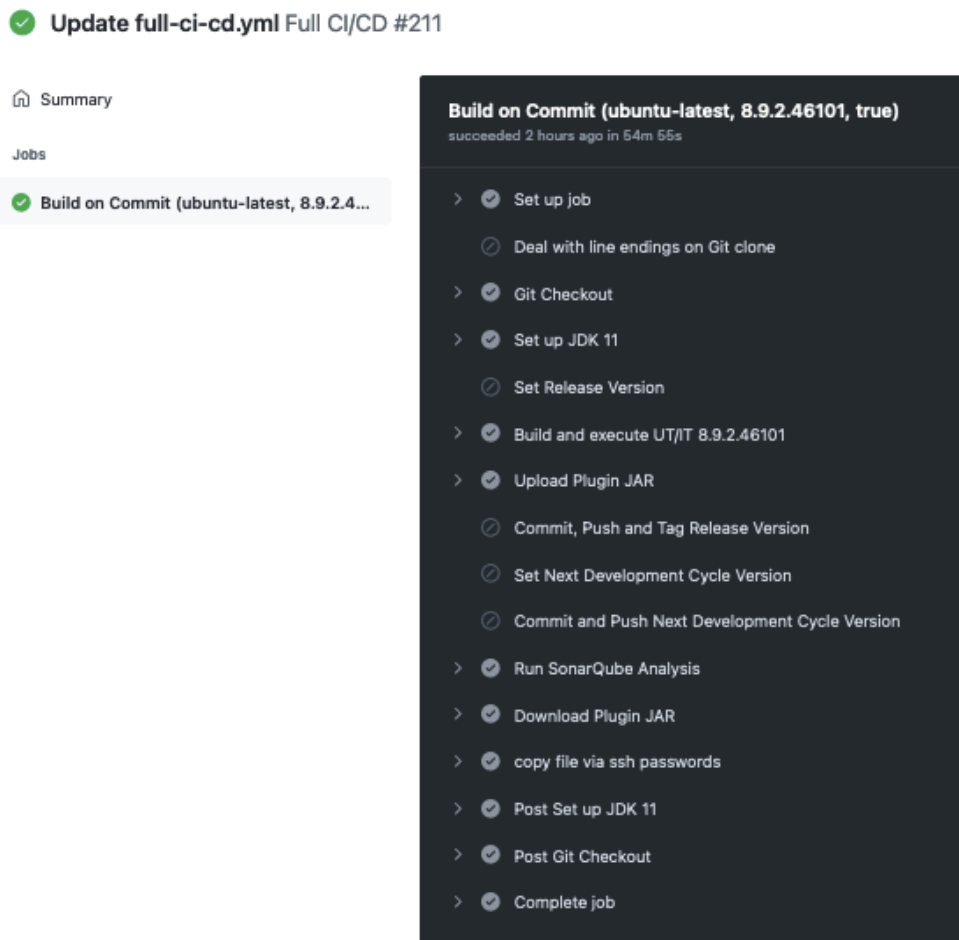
Update full-ci-cd.yml Full CI/CD #211

Summary

Jobs

Build on Commit (ubuntu-latest, 8.9.2.4...

Build on Commit (ubuntu-latest, 8.9.2.46101, true)
succeeded 2 hours ago in 54m 55s

Set up job
Deal with line endings on Git clone
Git Checkout
Set up JDK 11
Set Release Version
Build and execute UT/IT 8.9.2.46101
Upload Plugin JAR
Commit, Push and Tag Release Version
Set Next Development Cycle Version
Commit and Push Next Development Cycle Version
Run SonarQube Analysis
Download Plugin JAR
copy file via ssh passwords
Post Set up JDK 11
Post Git Checkout
Complete job